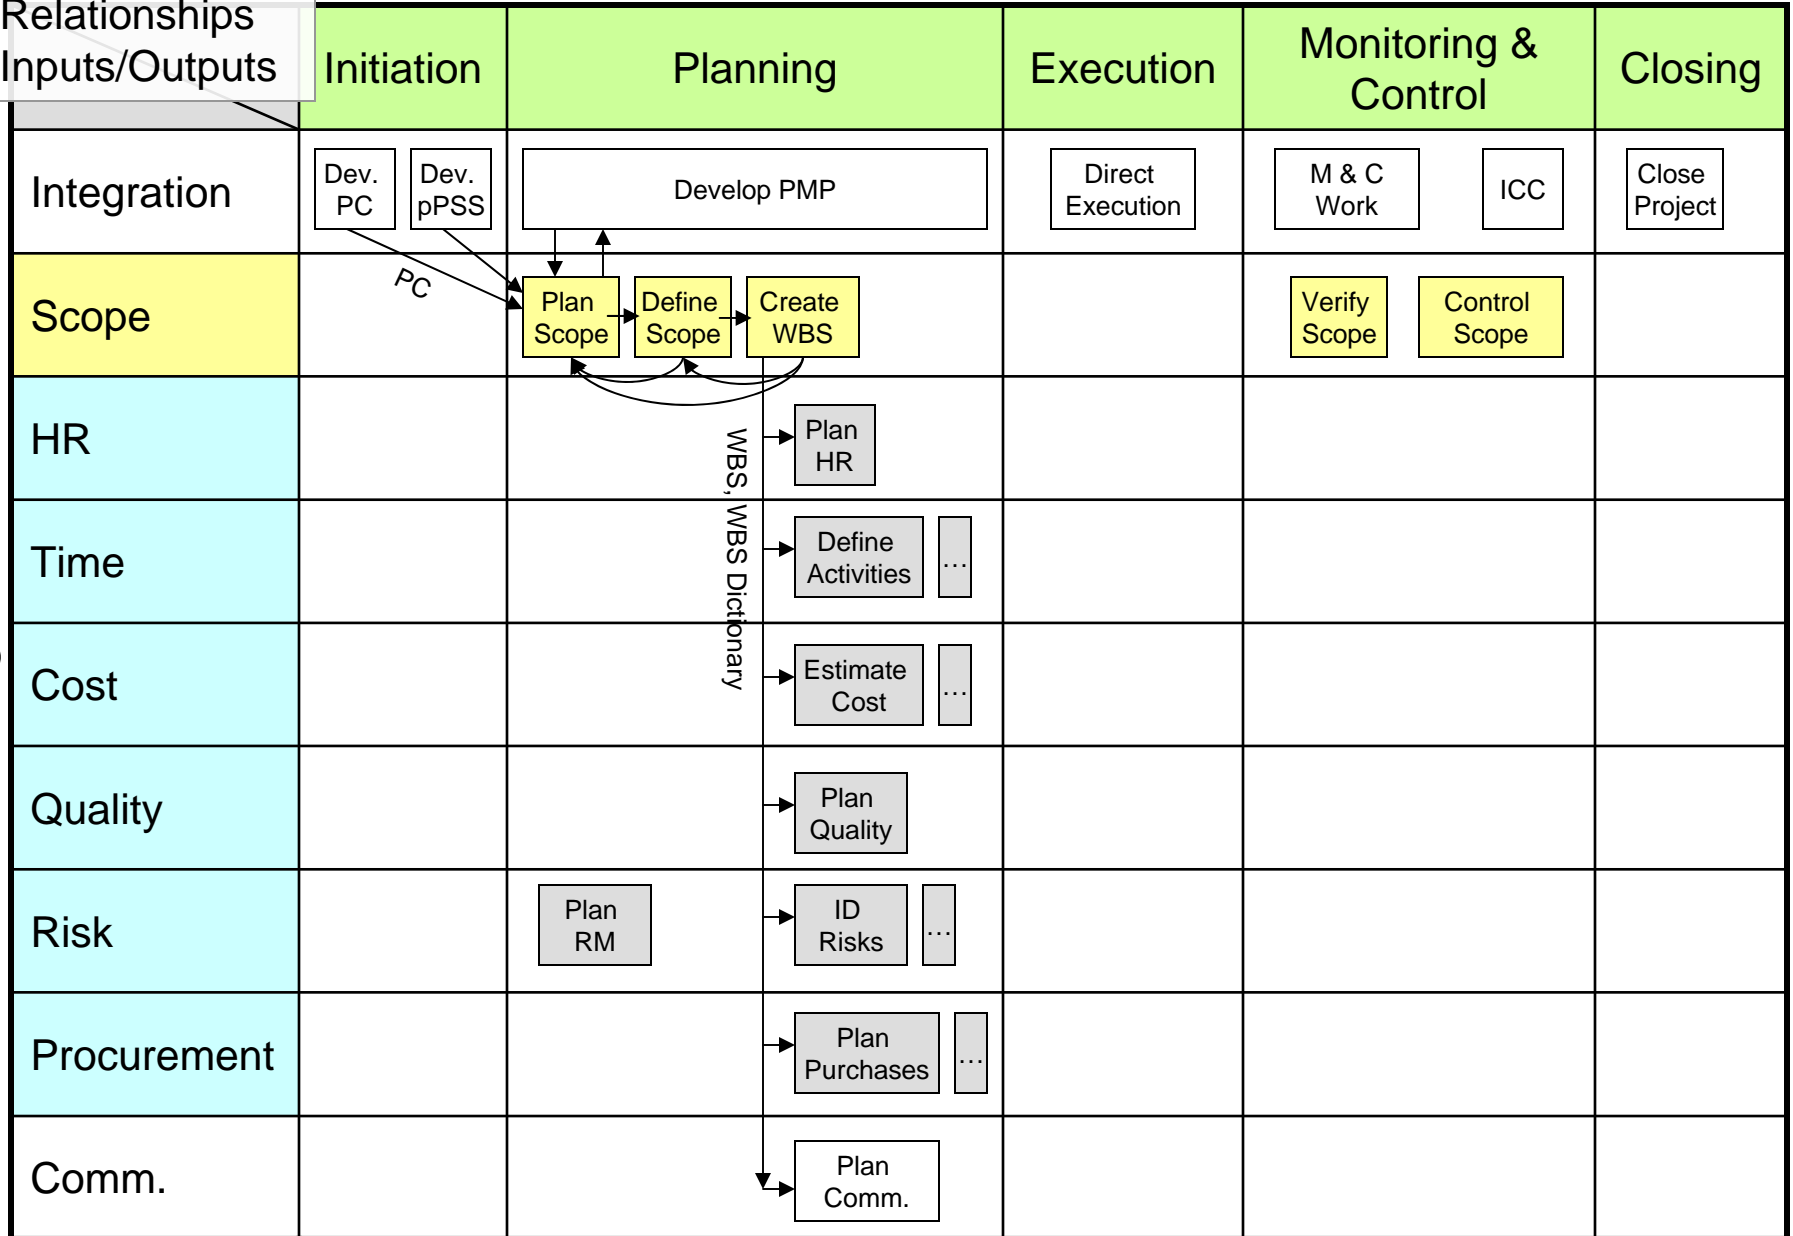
| Relationships Inputs/Outputs | Initiation | Planning | Execution | Monitoring & Control | Closing |
|---|---|---|---|---|---|
| Integration | Dev. PC, Dev. pPSS | Develop PMP | Direct Execution | M & C Work, ICC | Close Project |
| Scope | | Plan Scope, Define Scope, Create WBS | | Verify Scope, Control Scope | |
| HR | | Plan HR | | | |
| Time | | Define Activities … | | | |
| Cost | | Estimate Cost … | | | |
| Quality | | Plan Quality | | | |
| Risk | | Plan RM, ID Risks … | | | |
| Procurement | | Plan Purchases … | | | |
| Comm. | | Plan Comm. | | | |

PC

WBS, WBS Dictionary